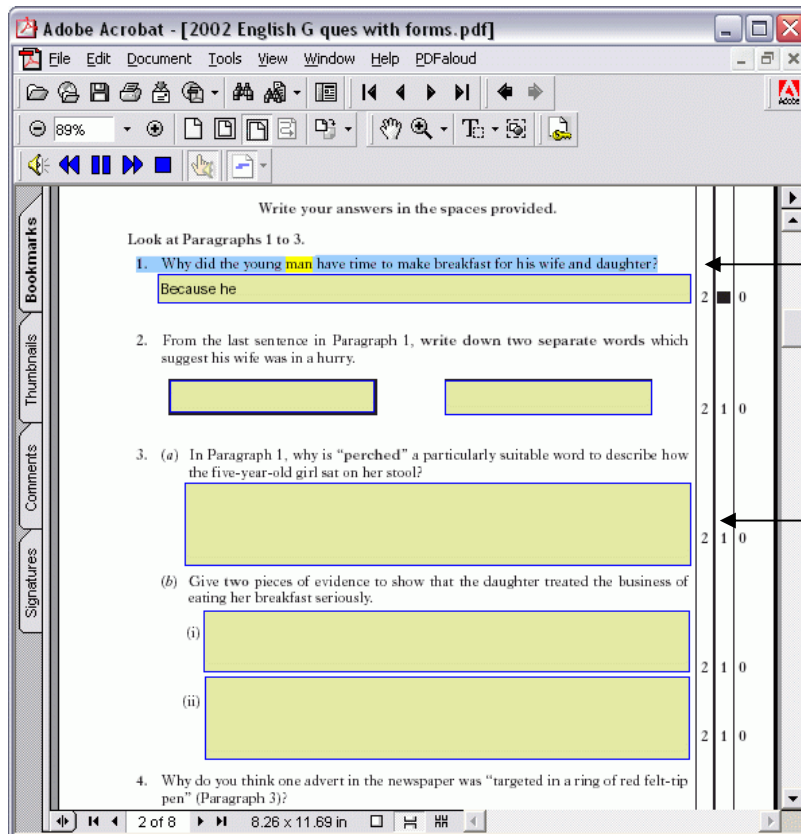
Adobe Acrobat - [2002 English G ques with forms.pdf]

File Edit Document Tools View Window Help PDFaloud

89%

Bookmarks

Thumbnails

Comments

Signatures

Write your answers in the spaces provided.

Look at Paragraphs 1 to 3.

1. Why did the young man have time to make breakfast for his wife and daughter?

Because he

2 ■ 0

2. From the last sentence in Paragraph 1, write down two separate words which suggest his wife was in a hurry.

2 1 0

3. (a) In Paragraph 1, why is "perched" a particularly suitable word to describe how the five-year-old girl sat on her stool?

2 1 0

(b) Give two pieces of evidence to show that the daughter treated the business of eating her breakfast seriously.

(i)

2 1 0

(ii)

2 1 0

4. Why do you think one advert in the newspaper was "targeted in a ring of red felt-tip pen" (Paragraph 3)?

2 of 8

8.26 x 11.69 in